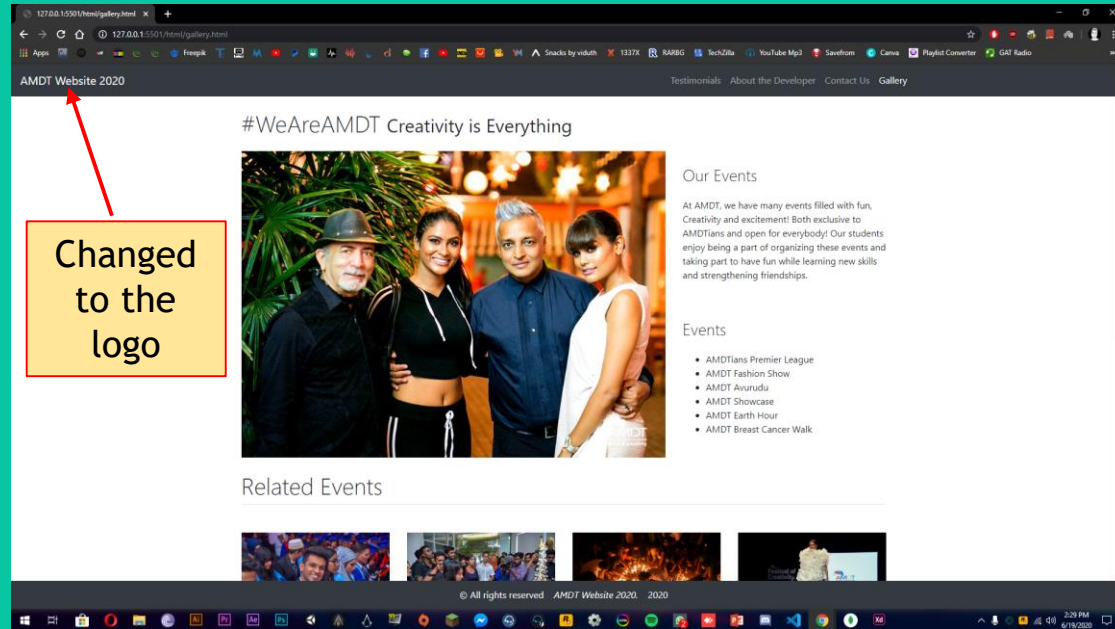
127.0.0.1:5501/html/gallery.html ×

127.0.0.1:5501/html/gallery.html

Apps Freepik Snacks by viduth 1337X RARBG TechZilla YouTube Mp3 Savefrom Canva Playlist Converter GAT Radio

AMDT Website 2020

Testimonials About the Developer Contact Us Gallery

Changed to the logo

#WeAreAMDT Creativity is Everything

Our Events

At AMDT, we have many events filled with fun, Creativity and excitement! Both exclusive to AMDTians and open for everybody! Our students enjoy being a part of organizing these events and taking part to have fun while learning new skills and strengthening friendships.

Events

- AMDTians Premier League
- AMDT Fashion Show
- AMDT Avurudu
- AMDT Showcase
- AMDT Earth Hour
- AMDT Breast Cancer Walk

Related Events

© All rights reserved AMDT Website 2020. 2020

2:29 PM 6/19/2020